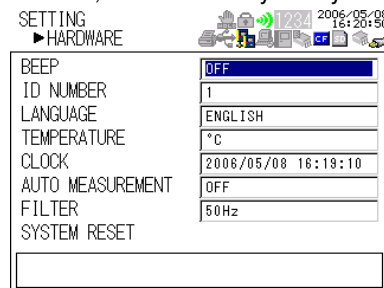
SETTING
►HARDWARE

2006/05/08
16:20:50

| BEEP | OFF |
|---|---|
| ID NUMBER | 1 |
| LANGUAGE | ENGLISH |
| TEMPERATURE | °C |
| CLOCK | 2006/05/08 16:19:10 |
| AUTO MEASUREMENT | OFF |
| FILTER | 50Hz |
| SYSTEM RESET | |